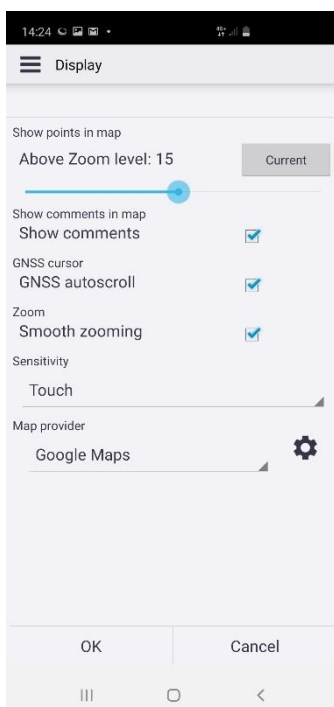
14:24

Display

Show points in map
Above Zoom level: 15
Current

Show comments in map
Show comments

GNSS cursor
GNSS autoscroll

Zoom
Smooth zooming

Sensitivity
Touch

Map provider
Google Maps

OK
Cancel